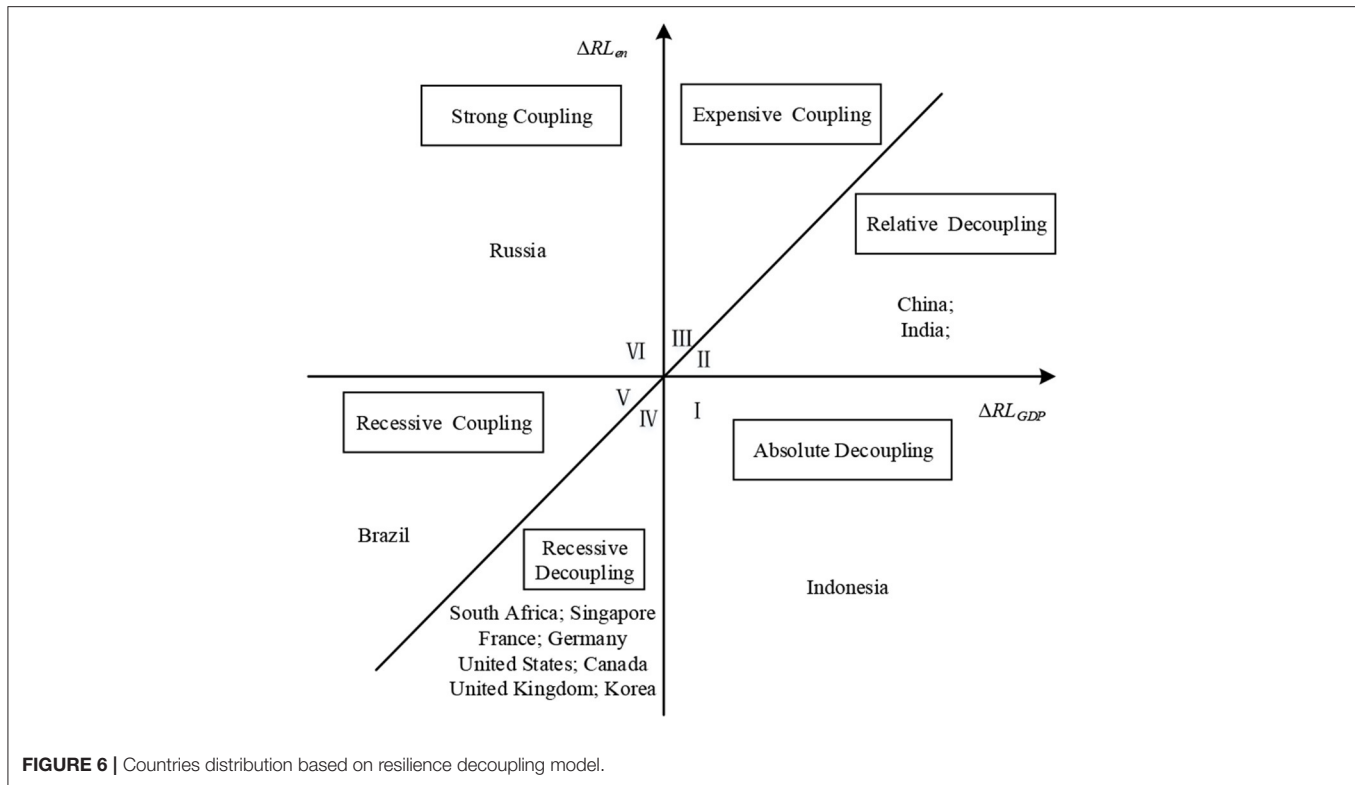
$\Delta RL_{en}$

Strong Coupling

Expensive Coupling

Relative Decoupling

Russia

China;
India;

VI

III

II

V

IV

I

Recessive Coupling

$\Delta RL_{GDP}$

Absolute Decoupling

Brazil

Recessive Decoupling

Indonesia

South Africa; Singapore
France; Germany
United States; Canada
United Kingdom; Korea

**FIGURE 6 |** Countries distribution based on resilience decoupling model.